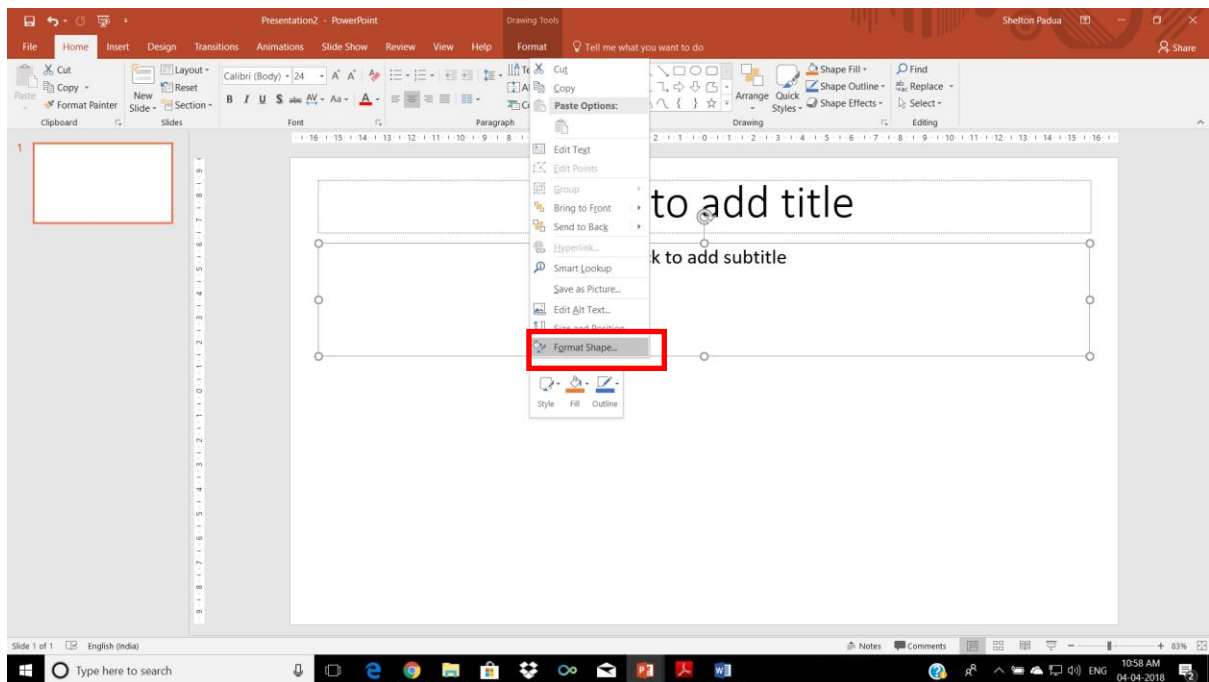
Presentation2 - PowerPoint
Drawing Tools
Shelton Padua
File Home Insert Design Transitions Animations Slide Show Review View Help Format
Tell me what you want to do
Share
Cut
Copy
Format Painter
Paste
Clipboard
New Slide
Layout
Reset
Section
Slides
Calibri (Body) 24
Font
Paragraph
Arrange
Quick Styles
Shape Fill
Shape Outline
Shape Effects
Drawing
Find
Replace
Select
Editing
Cut
Copy
Paste Options:
Edit Text
Edit Points
Group
Bring to Front
Send to Back
Hyperlink...
Smart Lookup
Save as Picture...
Edit Alt Text...
Size and Position...
Format Shape...
Style Fill Outline
to add title
k to add subtitle
1
Slide 1 of 1 English (India)
Notes Comments 83%
Type here to search
ENG 10:58 AM 04-04-2018